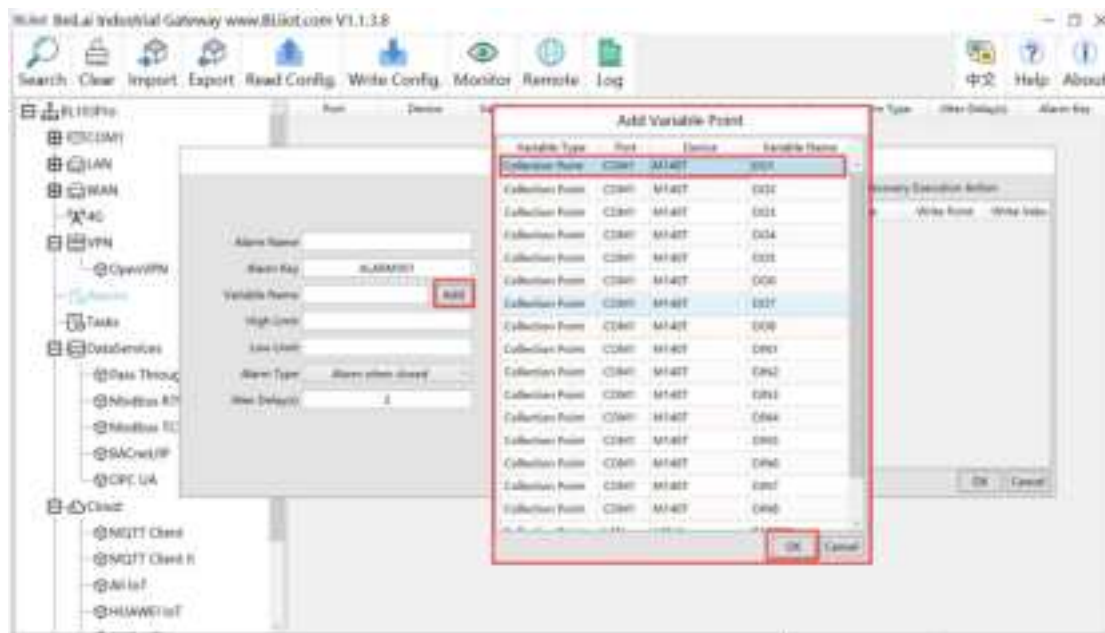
BLIoT BeiLai Industrial Gateway www.BLIiot.com V1.1.3.8

Search Clear Import Export Read Config. Write Config. Monitor Remote Log 中文 Help About

BL110Pro
COM1
LAN
WAN
4G
VPN
OpenVPN
Alarms
Tasks
DataServices
Pass Throug
Modbus RT
Modbus TC
BACnet/IP
OPC UA
Cloud
MQTT Client
MQTT Client
Ali IoT
HUAWEI IoT

Port Device

Alarm Name
Alarm Key ALARM001
Variable Name Add
High Limit
Low Limit
Alarm Type Alarm when closed
Alter Delay(s) 2

Add Variable Point

| Variable Type | Port | Device | Variable Name |
|---|---|---|---|
| Collection Point | COM1 | M140T | DO1 |
| Collection Point | COM1 | M140T | DO2 |
| Collection Point | COM1 | M140T | DO3 |
| Collection Point | COM1 | M140T | DO4 |
| Collection Point | COM1 | M140T | DO5 |
| Collection Point | COM1 | M140T | DO6 |
| Collection Point | COM1 | M140T | DO7 |
| Collection Point | COM1 | M140T | DO8 |
| Collection Point | COM1 | M140T | DIN1 |
| Collection Point | COM1 | M140T | DIN2 |
| Collection Point | COM1 | M140T | DIN3 |
| Collection Point | COM1 | M140T | DIN4 |
| Collection Point | COM1 | M140T | DIN5 |
| Collection Point | COM1 | M140T | DIN6 |
| Collection Point | COM1 | M140T | DIN7 |
| Collection Point | COM1 | M140T | DIN8 |

OK Cancel

Type Alter Delay(s) Alarm Key
Recovery Execution Action
Write Point Write Value
OK Cancel